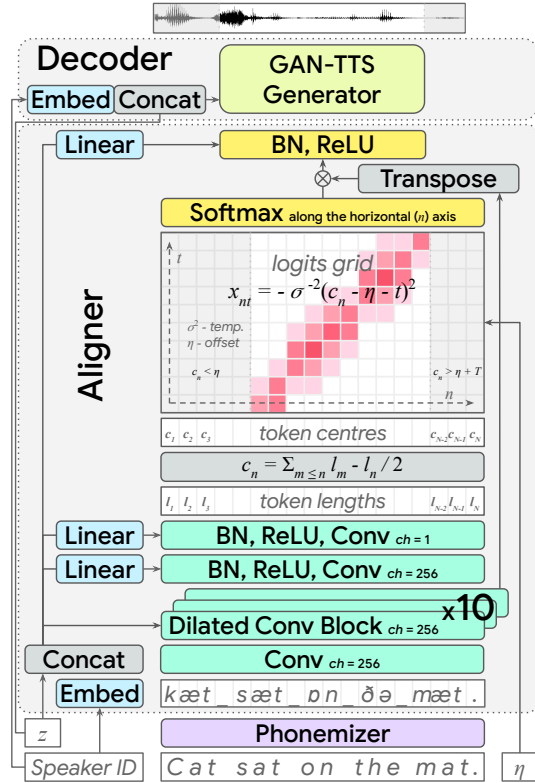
Decoder

Embed
Concat
GAN-TTS Generator

Linear
BN, ReLU
$\otimes$
Transpose
Softmax along the horizontal ($n$) axis

$t$
logits grid
$x_{nt} = -\sigma^{-2}(c_n - \eta - t)^2$
$\sigma^2$ - temp.
$\eta$ - offset
$c_n < \eta$
$c_n > \eta + T$
$n$

Aligner

$c_1$ $c_2$ $c_3$ token centres $c_{N-2}$ $c_{N-1}$ $c_N$
$c_n = \Sigma_{m \leq n} l_m - l_n / 2$
$l_1$ $l_2$ $l_3$ token lengths $l_{N-2}$ $l_{N-1}$ $l_N$

Linear
BN, ReLU, Conv $_{ch = 1}$
Linear
BN, ReLU, Conv $_{ch = 256}$
x10
Dilated Conv Block $_{ch = 256}$
Concat
Conv $_{ch = 256}$
Embed
kæt_sæt_ɒn_ðə_mæt.

$z$
Phonemizer
Speaker ID
Cat sat on the mat.
$\eta$